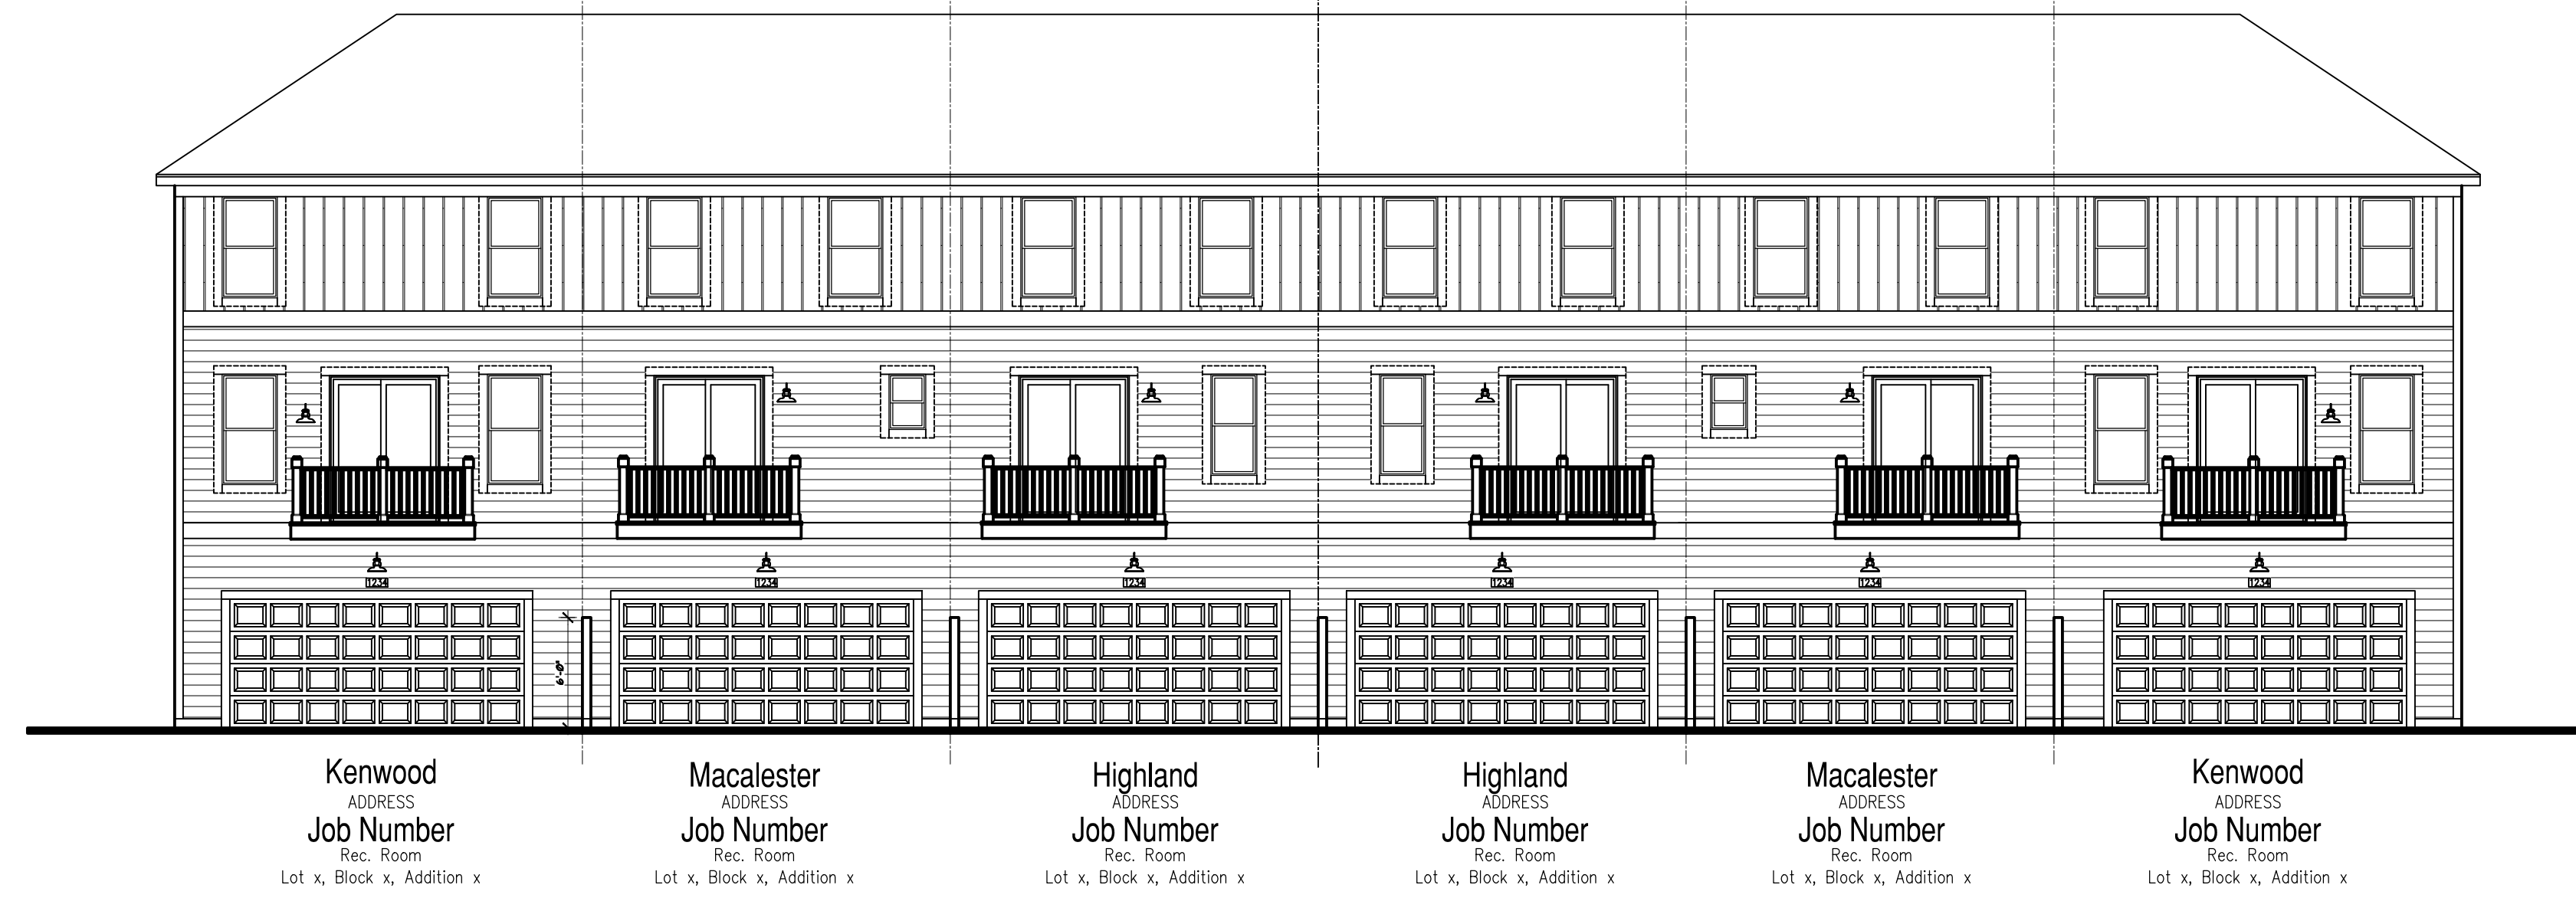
1234

1234

1234

1234

1234

1234

6'-0"

Kenwood
ADDRESS
Job Number
Rec. Room
Lot x, Block x, Addition x

Macalester
ADDRESS
Job Number
Rec. Room
Lot x, Block x, Addition x

Highland
ADDRESS
Job Number
Rec. Room
Lot x, Block x, Addition x

Highland
ADDRESS
Job Number
Rec. Room
Lot x, Block x, Addition x

Macalester
ADDRESS
Job Number
Rec. Room
Lot x, Block x, Addition x

Kenwood
ADDRESS
Job Number
Rec. Room
Lot x, Block x, Addition x